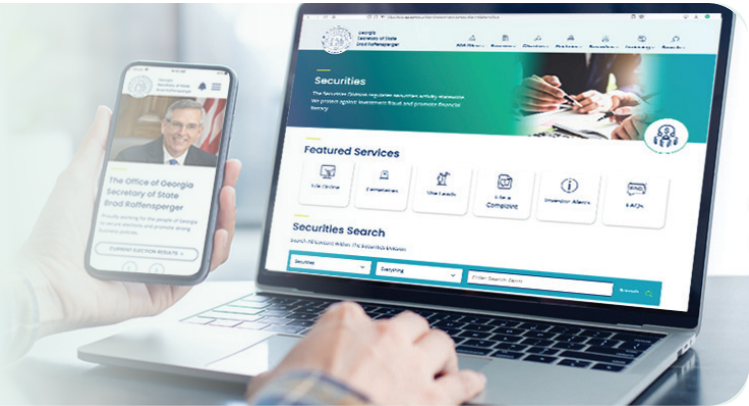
Georgia Secretary of State Brad Raffensperger

Securities

The Securities Division regulates securities activity statewide. We protect against investment fraud and promote financial literacy.

Featured Services

File Online

Exemptions

Use Leads

File a Complaint

Investor Alerts

FAQs

Securities Search

Search All Brokers Within The Securities Division

Securities

Everything

Enter Search Term

Search

The Office of Georgia Secretary of State Brad Raffensperger

Proudly working for the people of Georgia to secure elections and promote strong business policies

CURRENT ELECTION RESULTS